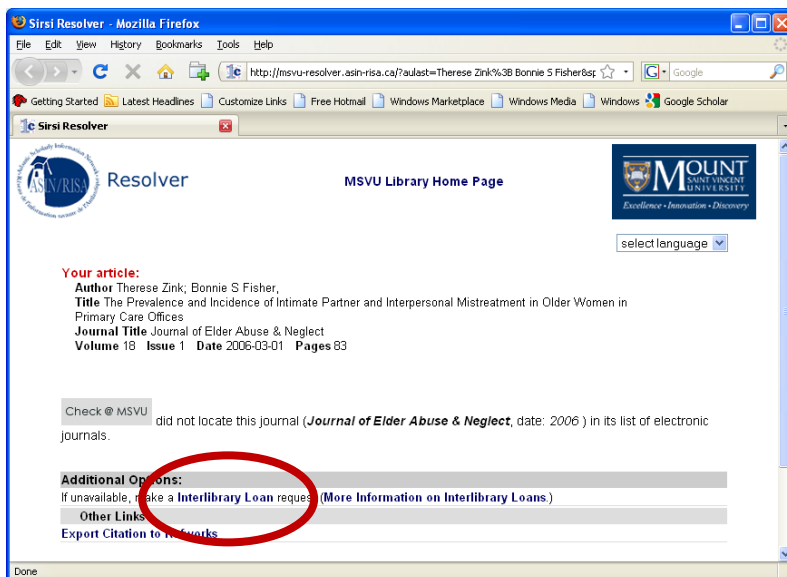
Sirsi Resolver - Mozilla Firefox

File Edit View History Bookmarks Tools Help

http://msvu-resolver.asin-risa.ca/?aulast=Therese Zink%3B Bonnie S Fisher&sp

Google

Getting Started Latest Headlines Customize Links Free Hotmail Windows Marketplace Windows Media Windows Google Scholar

Sirsi Resolver

ASIN/RISA Resolver

MSVU Library Home Page

MOUNT SAINT VINCENT UNIVERSITY Excellence • Innovation • Discovery

select language

Your article:
Author Therese Zink; Bonnie S Fisher,
Title The Prevalence and Incidence of Intimate Partner and Interpersonal Mistreatment in Older Women in Primary Care Offices
Journal Title Journal of Elder Abuse & Neglect
Volume 18 Issue 1 Date 2006-03-01 Pages 83

Check @ MSVU did not locate this journal (Journal of Elder Abuse & Neglect, date: 2006 ) in its list of electronic journals.

Additional Op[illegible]ons:
If unavailable, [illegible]ake a Interlibrary Loan reques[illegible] (More Information on Interlibrary Loans.)
Other Links
Export Citation to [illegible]works

Done